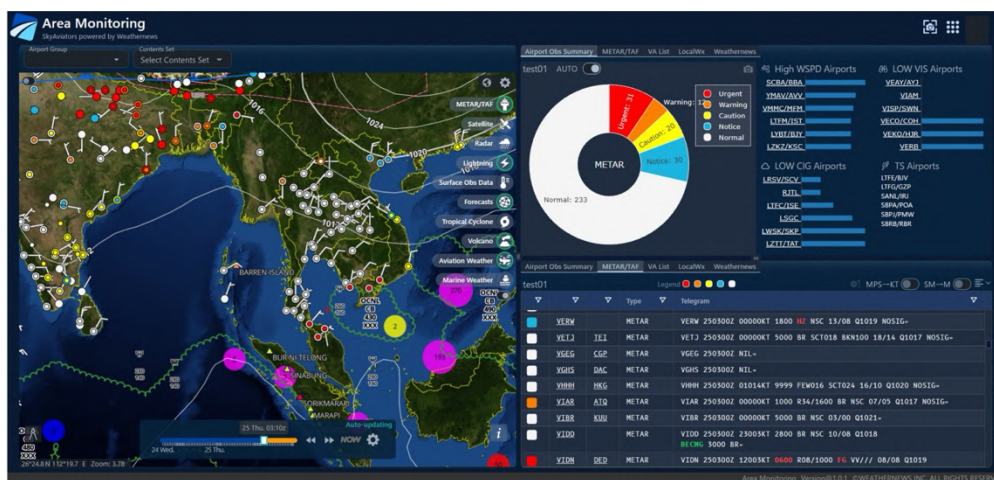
Area Monitoring
SkyAviators powered by Weathernews

Airport Group
Contents Set
Select Contents Set

METAR/TAF
Satellite
Radar
Lightning
Surface Obs Data
Forecasts
Tropical Cyclone
Volcano
Aviation Weather
Marine Weather

1016
1024
1020
BARREN ISLAND
BUR NI TELONG
SINABUNG
KERINCI
MARAPI
OCNL CB
OCNL CB
XXX
276
2
185

25 Thu. 03:10z
Auto-updating
24 Wed.
25 Thu.
NOW

26°24.8 N 112°19.7 E Zoom: 3.78

Airport Obs Summary | METAR/TAF | VA List | LocalWx | Weathernews
test01 AUTO

Urgent
Warning
Caution
Notice
Normal

Urgent: 31
Warning: 12
Caution: 20
Notice: 30
Normal: 233
METAR

High WSPD Airports
SCBA/BBA
YMAV/AVV
VMMC/MFM
LTFM/IST
LYBT/BJY
LZKZ/KSC

LOW VIS Airports
VEAY/AYJ
VIAM
VISP/SWN
VECO/COH
VEKO/HJR
VERB

LOW CIG Airports
LRSV/SCV
RJTL
LTFC/ISE
LSGC
LWSK/SKP
LZTT/TAT

TS Airports
LTFE/BJV
LTFG/GZP
SANL/IRJ
SBPA/POA
SBPJ/PMW
SBRB/RBR

Airport Obs Summary | METAR/TAF | VA List | LocalWx | Weathernews
test01
Legend
MPS→KT
SM→M

| | | | Type | Telegram |
|---|---|---|---|---|
| | VERW | | METAR | VERW 250300Z 00000KT 1800 HZ NSC 13/08 Q1019 NOSIG= |
| | VETJ | TEI | METAR | VETJ 250300Z 00000KT 5000 BR SCT018 BKN100 18/14 Q1017 NOSIG= |
| | VGEG | CGP | METAR | VGEG 250300Z NIL= |
| | VGHS | DAC | METAR | VGHS 250300Z NIL= |
| | VHHH | HKG | METAR | VHHH 250300Z 01014KT 9999 FEW016 SCT024 16/10 Q1020 NOSIG= |
| | VIAR | ATQ | METAR | VIAR 250300Z 00000KT 1000 R34/1600 BR NSC 07/05 Q1017 NOSIG= |
| | VIBR | KUU | METAR | VIBR 250300Z 00000KT 5000 BR NSC 03/00 Q1021= |
| | VIDD | | METAR | VIDD 250300Z 23003KT 2800 BR NSC 10/08 Q1018 BECMG 3000 BR= |
| | VIDN | DED | METAR | VIDN 250300Z 12003KT 0600 R08/1000 FG VV/// 08/08 Q1019 |

Area Monitoring Version@1.0.1 ©WEATHERNEWS INC. ALL RIGHTS RESERV